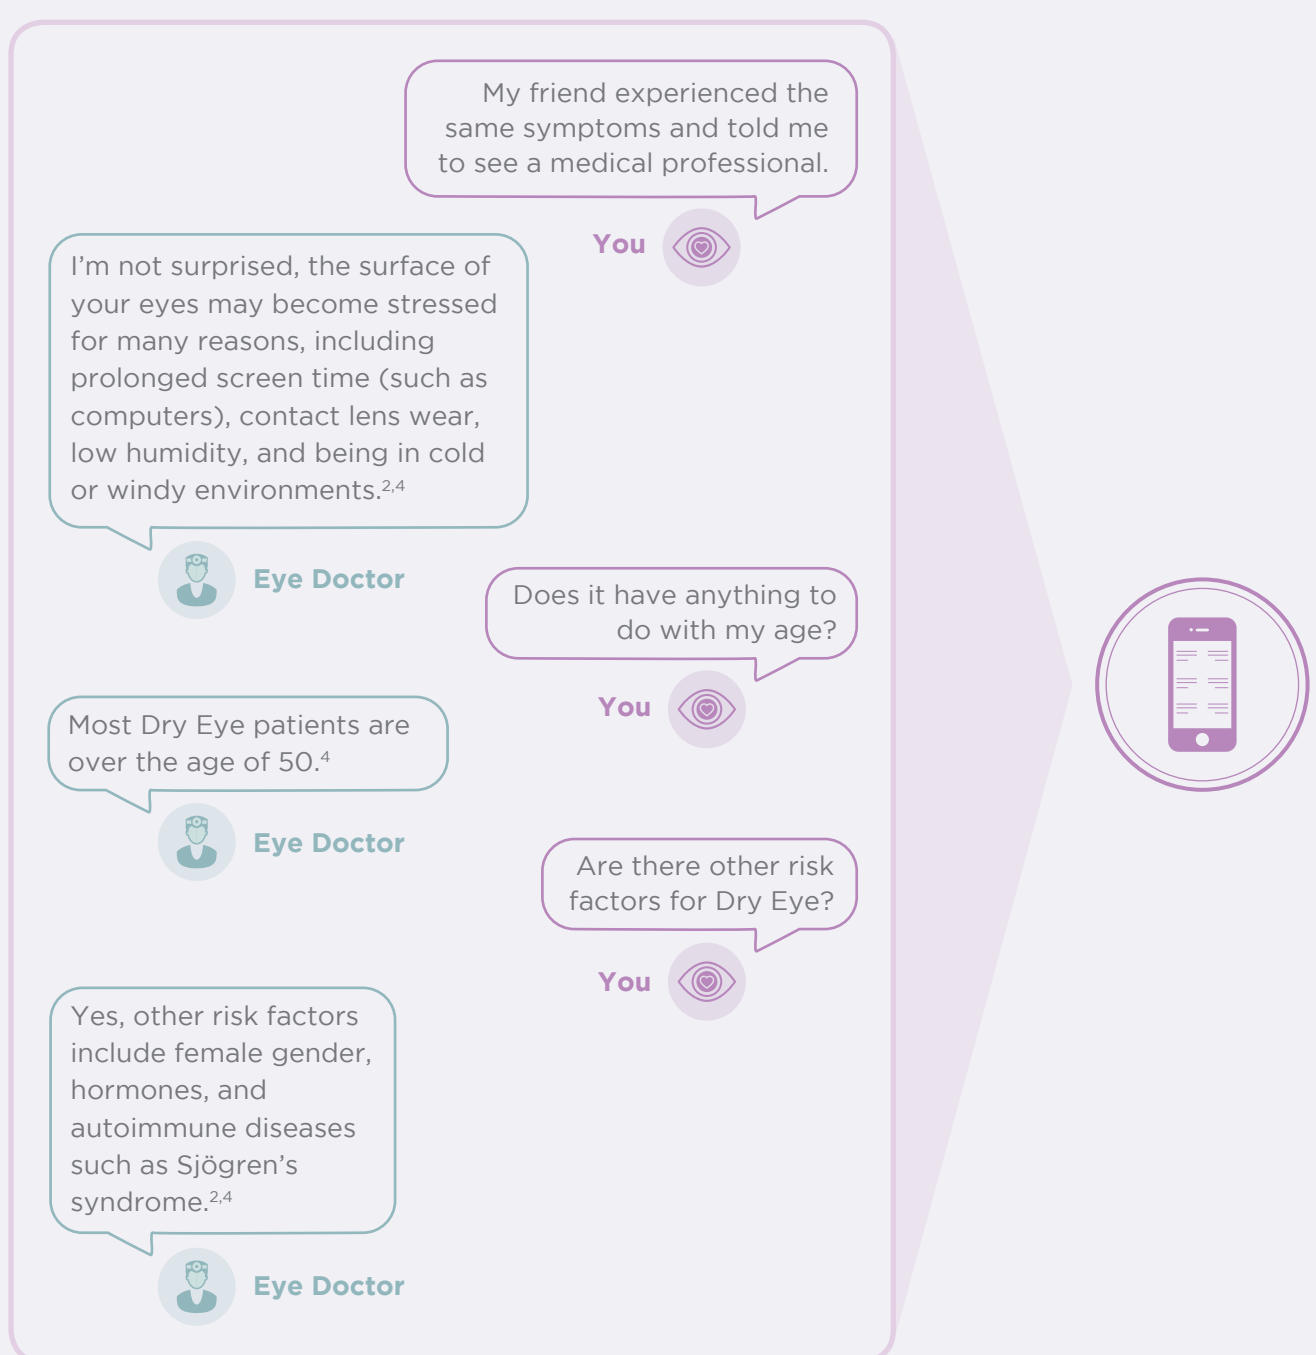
My friend experienced the same symptoms and told me to see a medical professional.

You

I'm not surprised, the surface of your eyes may become stressed for many reasons, including prolonged screen time (such as computers), contact lens wear, low humidity, and being in cold or windy environments.$^{2,4}$

Eye Doctor

Does it have anything to do with my age?

You

Most Dry Eye patients are over the age of 50.$^{4}$

Eye Doctor

Are there other risk factors for Dry Eye?

You

Yes, other risk factors include female gender, hormones, and autoimmune diseases such as Sjögren's syndrome.$^{2,4}$

Eye Doctor